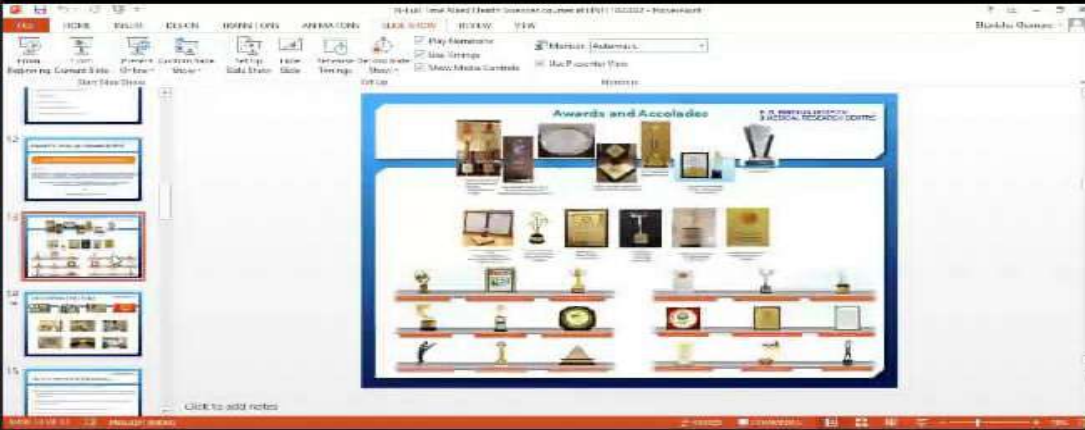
FILE HOME INSERT DESIGN TRANSITIONS ANIMATIONS SLIDE SHOW REVIEW VIEW

From Beginning From Current Slide Present Online Custom Slide Show
Start Slide Show

Set Up Slide Show Hide Slide Rehearse Timings Record Slide Show
Play Narrations
Use Timings
Show Media Controls
Set Up

Monitor: Automatic
Use Presenter View
Monitors

12
13
14
15

Awards and Accolades

Click to add notes

NOTES COMMENTS